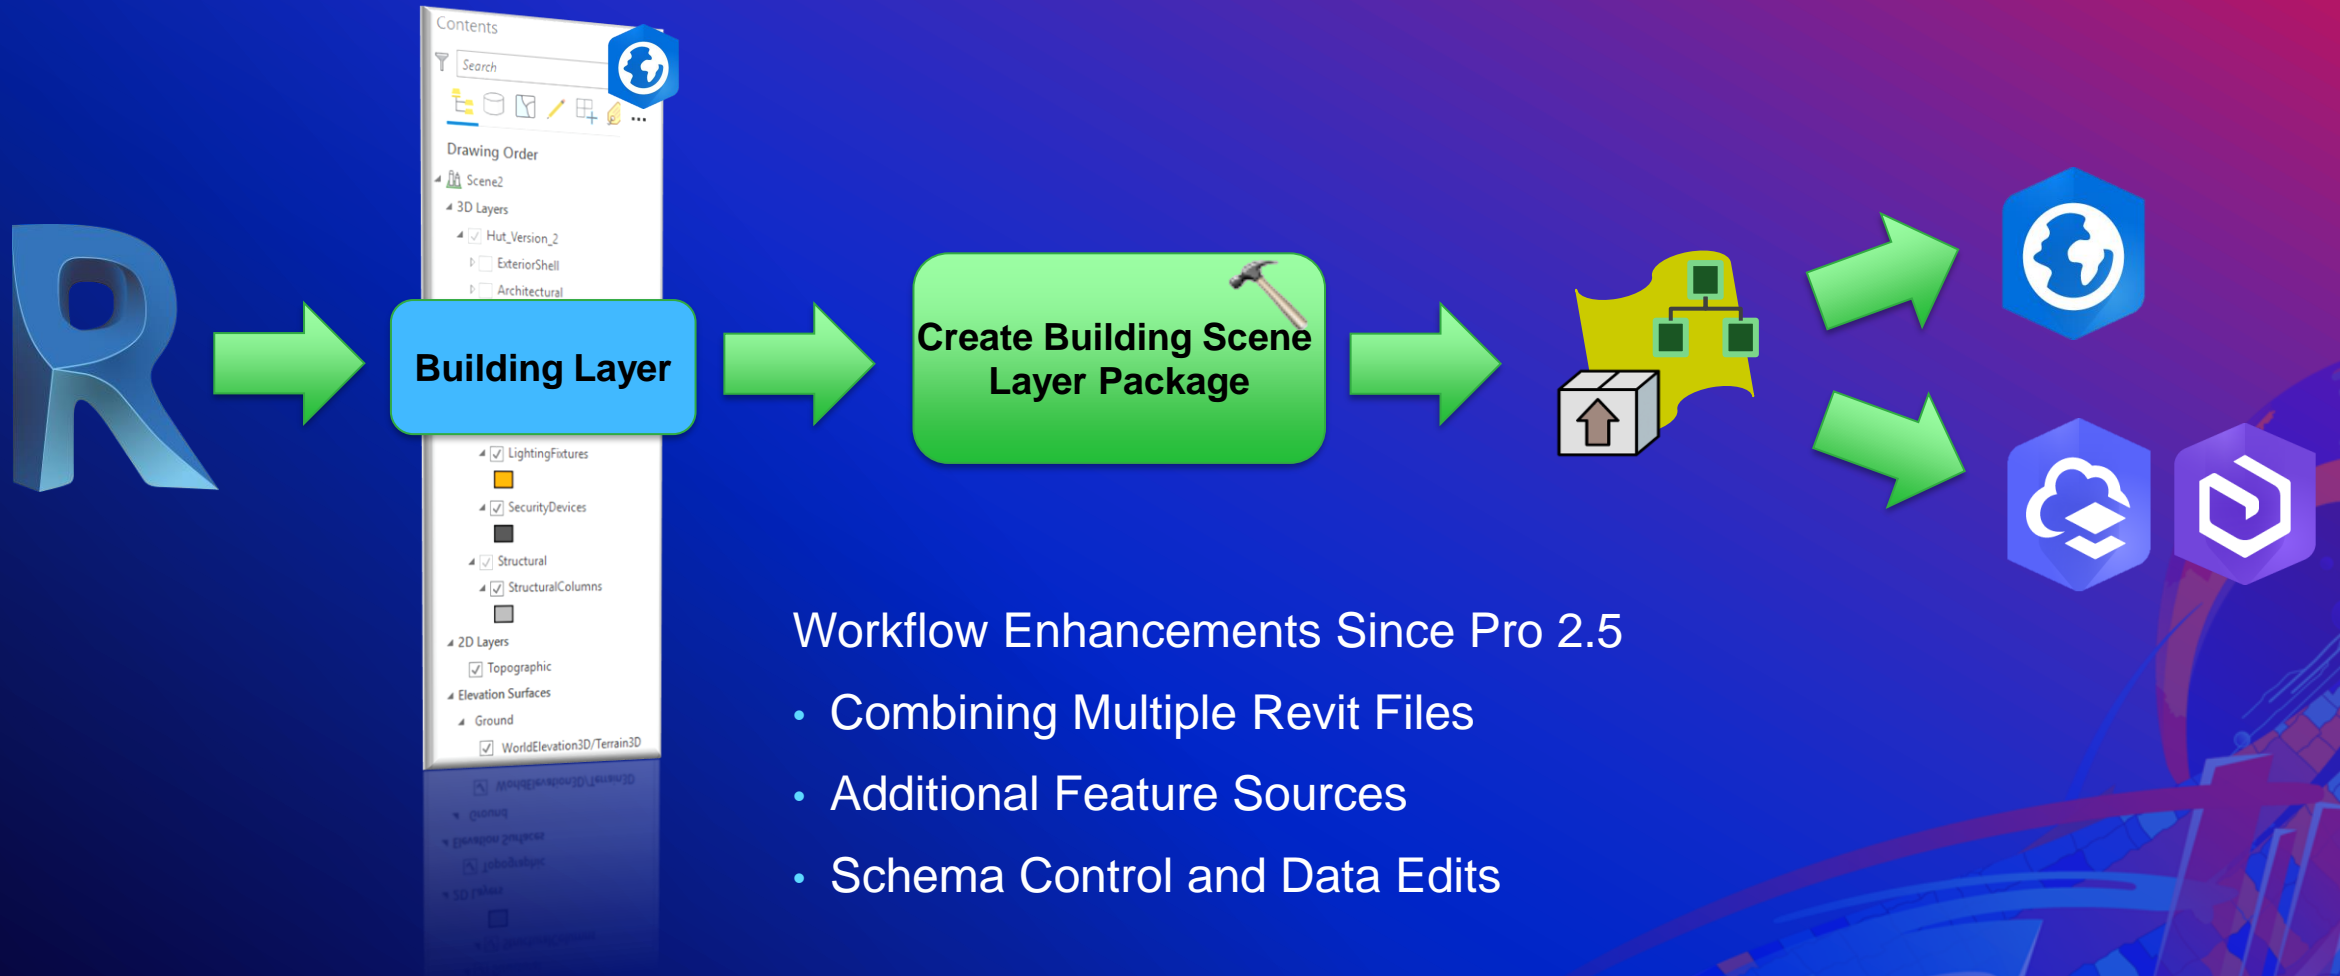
Contents

Search

Drawing Order

Scene2

3D Layers

Hut_Version_2

ExteriorShell

Architectural

Building Layer

LightingFixtures

SecurityDevices

Structural

StructuralColumns

2D Layers

Topographic

Elevation Surfaces

Ground

WorldElevation3D/Terrain3D

Create Building Scene Layer Package

Workflow Enhancements Since Pro 2.5

• Combining Multiple Revit Files
• Additional Feature Sources
• Schema Control and Data Edits